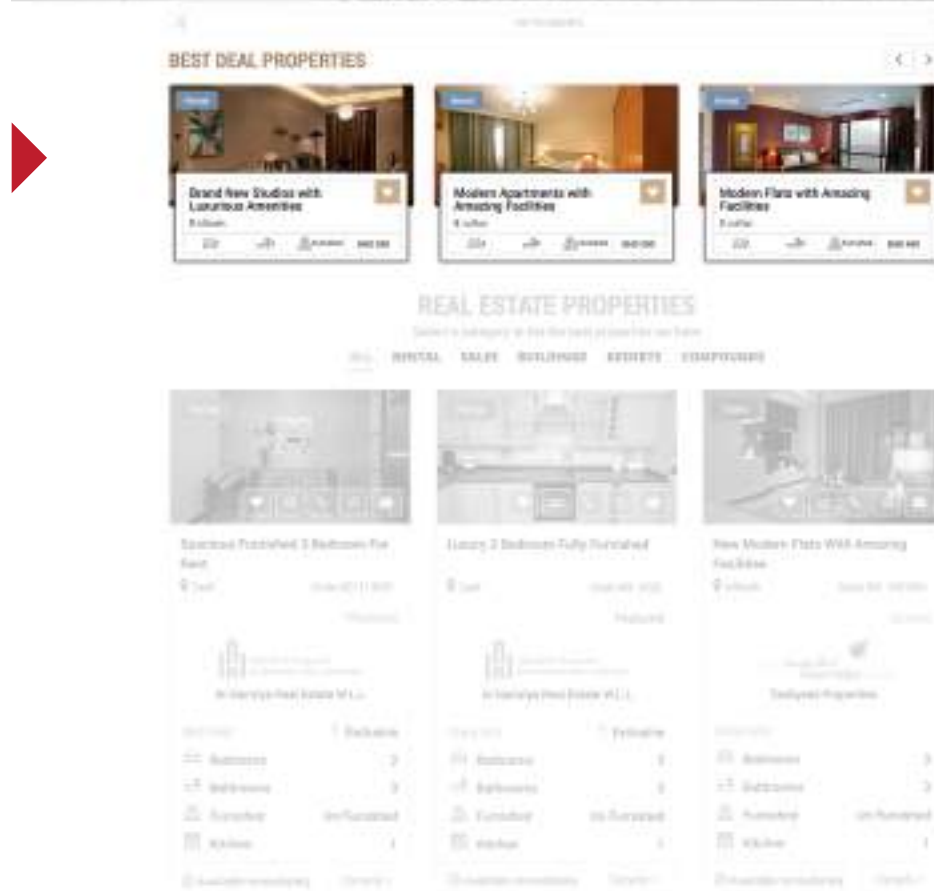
BEST DEAL PROPERTIES

Grand New Studios with Luxurious Amenities

Modern Apartments with Amazing Facilities

Modern Flats with Amazing Facilities

REAL ESTATE PROPERTIES

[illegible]

ALL RENTAL SALES BUILDINGS RESORTS COMPOUNDS

Spacious Furnished 3 Bedroom For Rent

Luxury 3 Bedroom Fully Furnished

New Modern Flats With Amazing Facilities

Al Harsiya Real Estate W.L.L

Al Harsiya Real Estate W.L.L

Exclusive

Exclusive

Bedrooms

Bathrooms

Furnished

Un Furnished

Kitchen